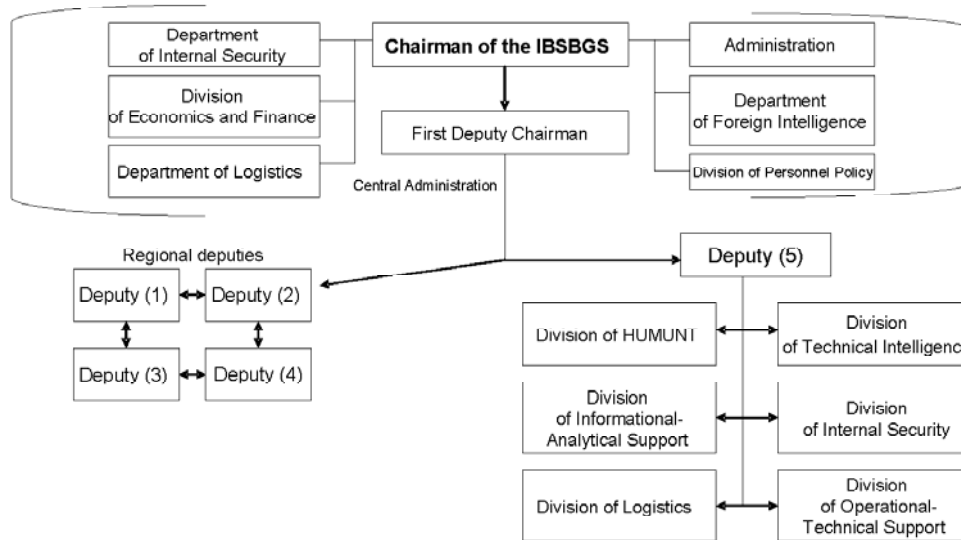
Department of Internal Security

Chairman of the IBSBGS

Administration

Division of Economics and Finance

Department of Foreign Intelligence

First Deputy Chairman

Department of Logistics

Division of Personnel Policy

Central Administration

Regional deputies

Deputy (1)

Deputy (2)

Deputy (3)

Deputy (4)

Deputy (5)

Division of HUMINT

Division of Technical Intelligenc

Division of Informational-Analytical Support

Division of Internal Security

Division of Logistics

Division of Operational-Technical Support